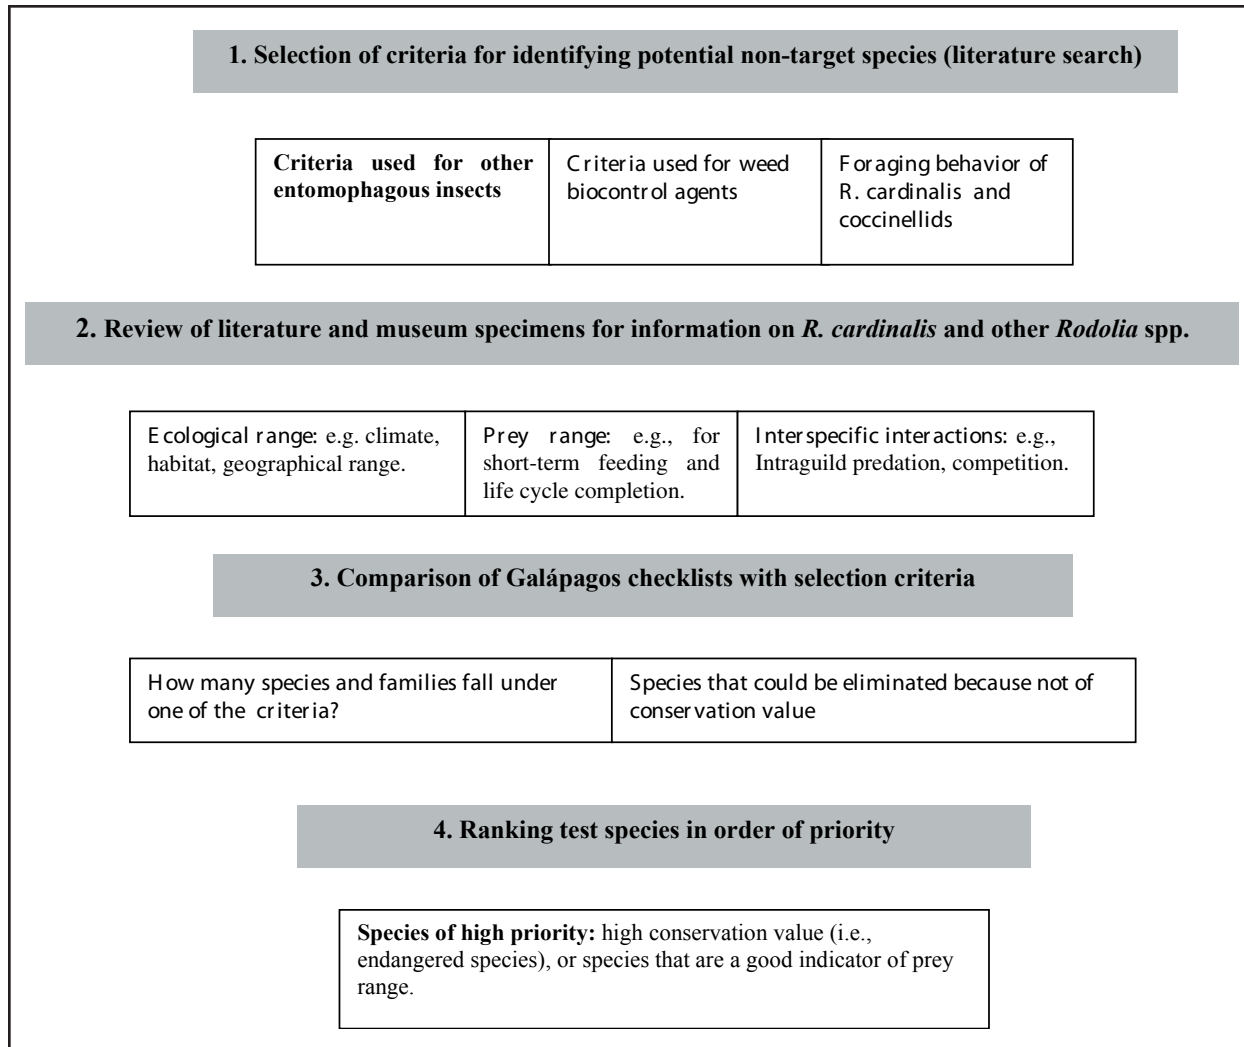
1. Selection of criteria for identifying potential non-target species (literature search)

Criteria used for other entomophagous insects

Criteria used for weed biocontrol agents

Foraging behavior of R. cardinalis and coccinellids

2. Review of literature and museum specimens for information on *R. cardinalis* and other *Rodolia* spp.

Ecological range: e.g. climate, habitat, geographical range.

Prey range: e.g., for short-term feeding and life cycle completion.

Interspecific interactions: e.g., Intraguild predation, competition.

3. Comparison of Galápagos checklists with selection criteria

How many species and families fall under one of the criteria?

Species that could be eliminated because not of conservation value

4. Ranking test species in order of priority

**Species of high priority:** high conservation value (i.e., endangered species), or species that are a good indicator of prey range.